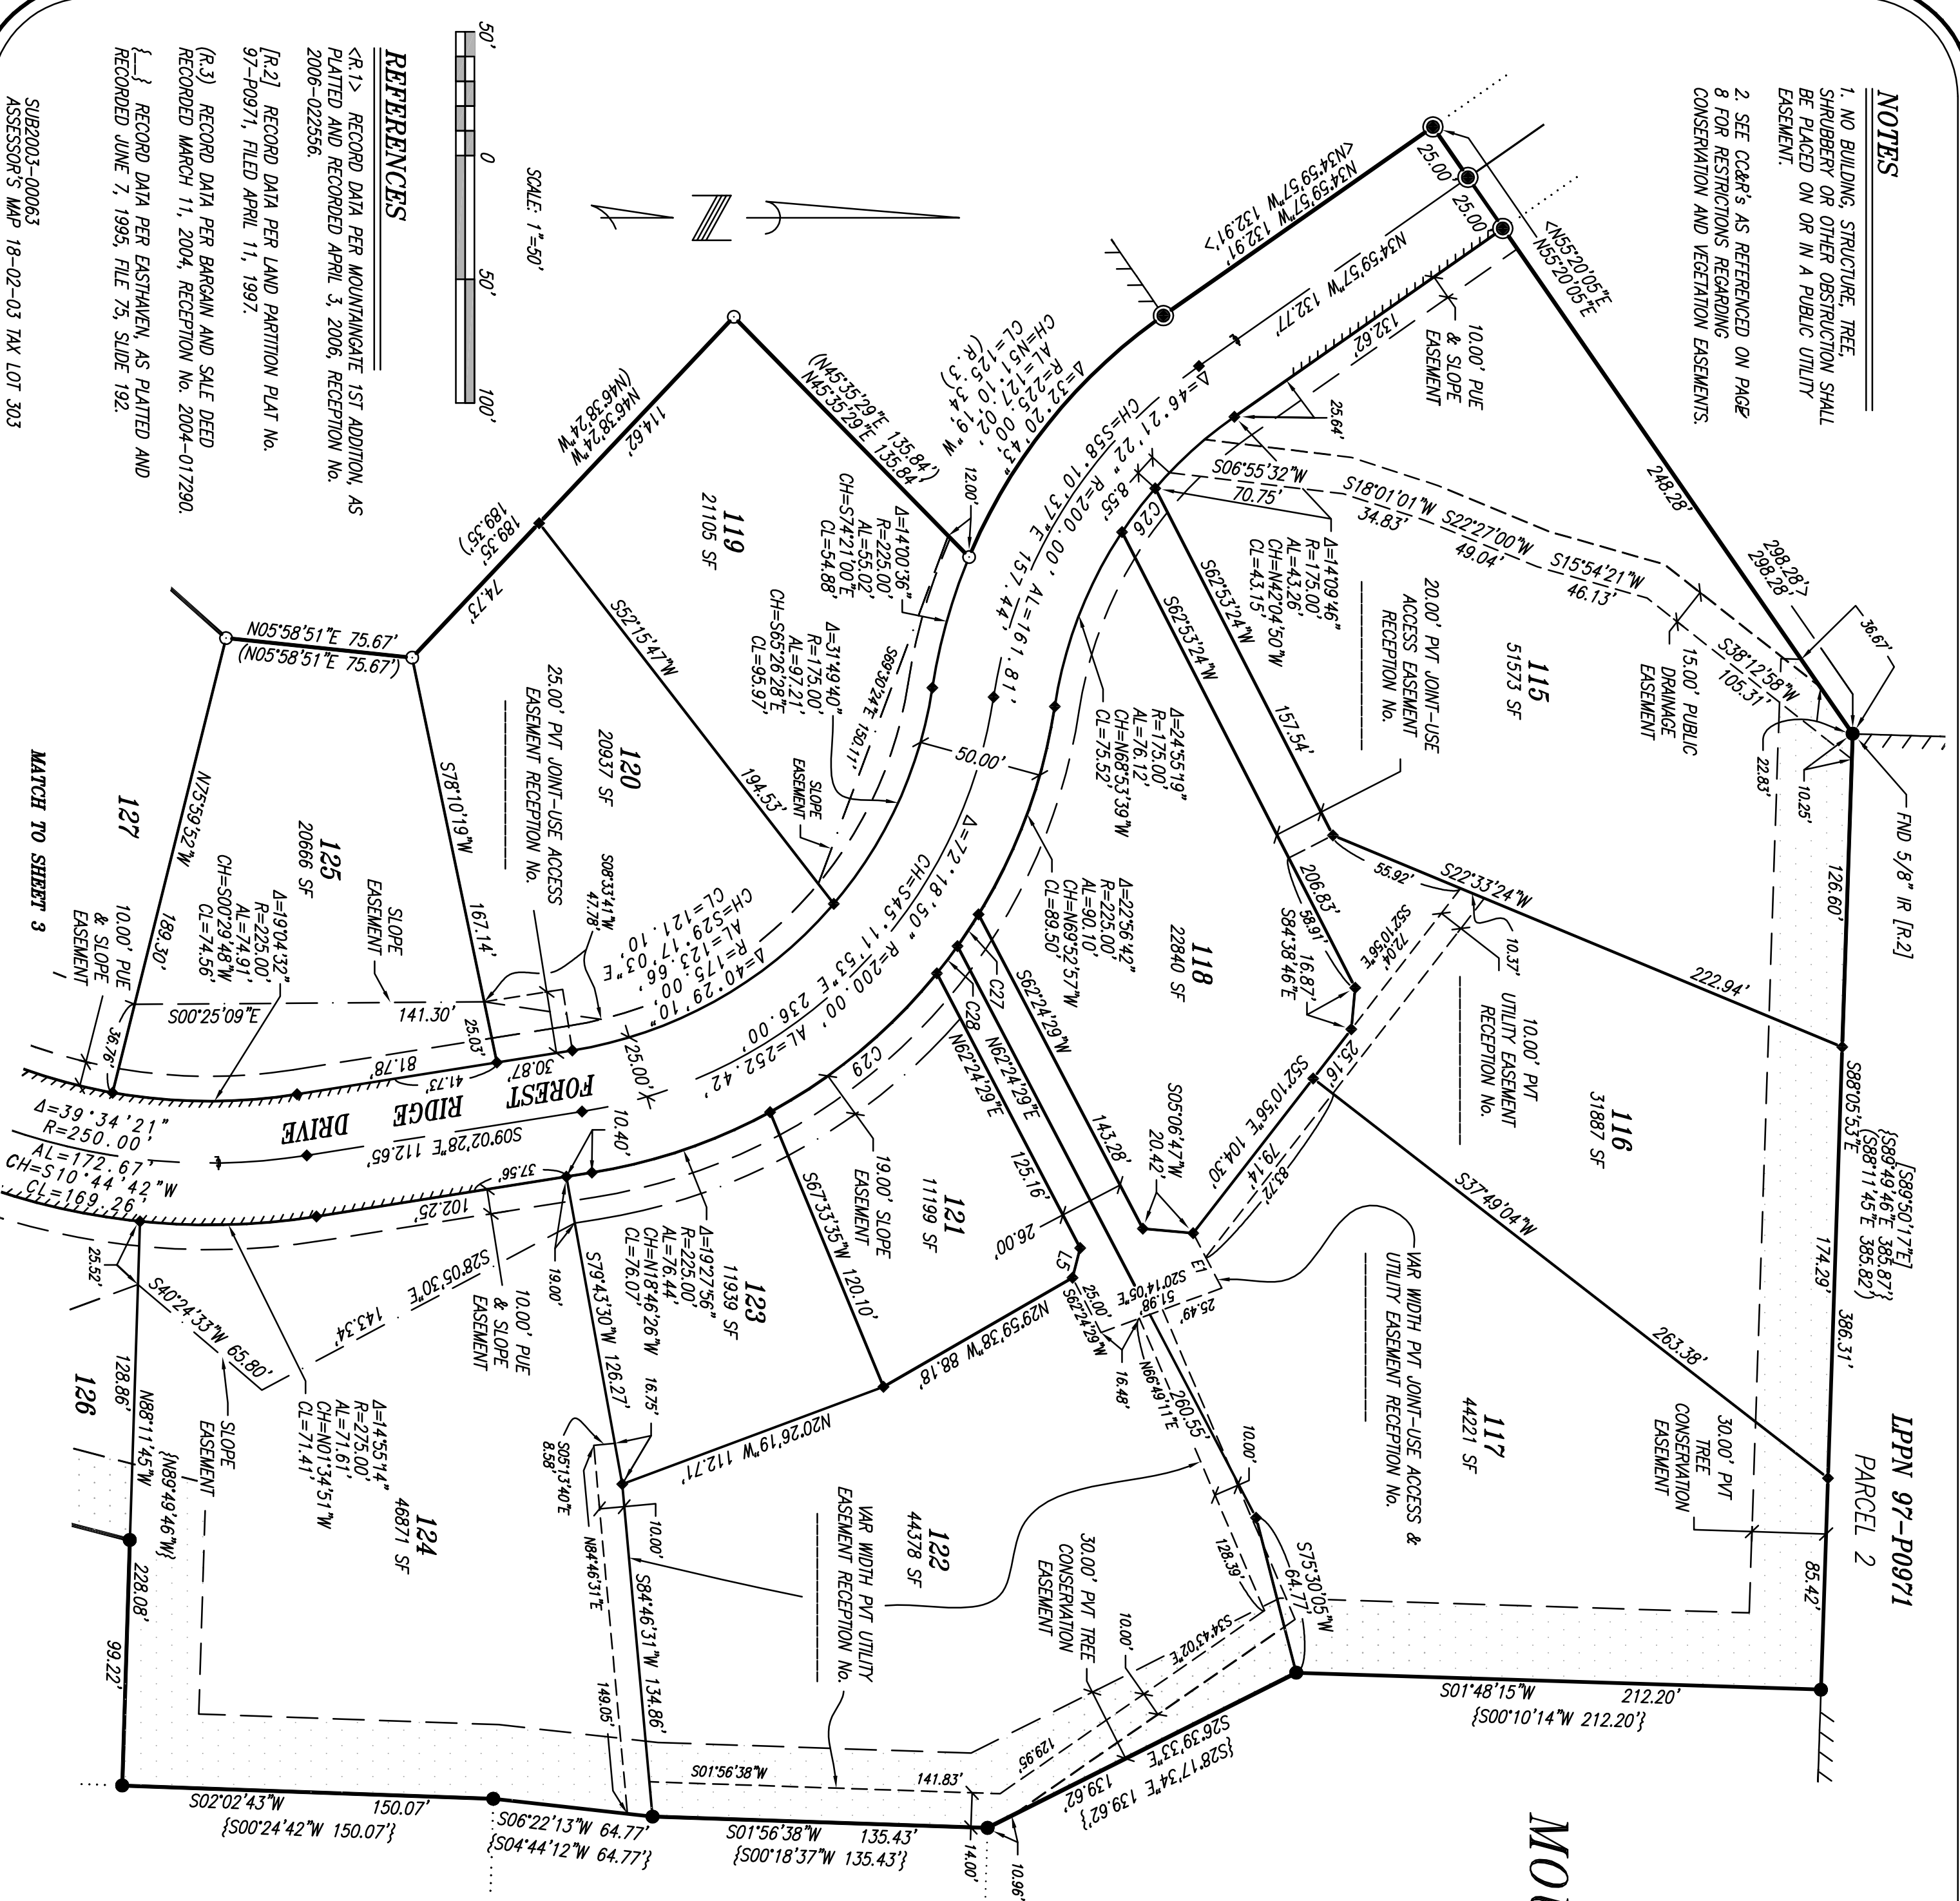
NOTES

1. NO BUILDING, STRUCTURE, TREE, SHRUBBERY OR OTHER OBSTRUCTION SHALL BE PLACED ON OR IN A PUBLIC UTILITY EASEMENT.

2. SEE CC&R's AS REFERENCED ON PAGE 8 FOR RESTRICTIONS REGARDING CONSERVATION AND VEGETATION EASEMENTS.

REFERENCES

<R.1> RECORD DATA PER MOUNTAINGATE 1ST ADDITION, AS PLATTED AND RECORDED APRIL 3, 2006, RECEPTION No. 2006-022556.

[R.2] RECORD DATA PER LAND PARTITION PLAT No. 97-P0971, FILED APRIL 11, 1997.

(R.3) RECORD DATA PER BARGAIN AND SALE DEED RECORDED MARCH 11, 2004, RECEPTION No. 2004-01290.

{___} RECORD DATA PER EASTHAVEN, AS PLATTED AND RECORDED JUNE 7, 1995, FILE 75, SLIDE 192.

SUB2003-00063
ASSESSOR'S MAP 18-02-03 TAX LOT 303

SCALE: 1"=50'
50' 0 50' 100'

MATCH TO SHEET 3

LPPN 97-P0971
PARCEL 2

MO

FND 5/8" IR [R.2]

FOREST RIDGE DRIVE

119
21105 SF

120
20937 SF

115
51573 SF

116
31887 SF

117
44221 SF

118
22840 SF

121
11199 SF

122
44378 SF

123
11939 SF

124
46871 SF

125
20666 SF

126

127

<N34°59'57"W 132.91'>
N34°59'57"W 132.91'
N34°59'57"W 132.77'
25.00'
25.00'
<N55°20'05"E
N55°20'05"E
248.28'
298.28'>
298.28'
36.67'
10.00' PUE & SLOPE EASEMENT
132.62'
25.64'
Δ=46°21'22" R=200.00' AL=161.81' CH=S58°10'37"E 157.44
8.55'
Δ=32°20'43" R=225.00' AL=127.02' CH=N51°10'19"W CL=125.34' (R.3)
(N45°35'29"E 135.84')
N45°35'29"E 135.84'
12.00'
(N46°38'24"W
N46°38'24"W
114.62'
189.35'
189.35')
74.73'
N05°58'51"E 75.67'
(N05°58'51"E 75.67')
S52°15'47"W
194.53'
Δ=14°00'36" R=225.00' AL=55.02' CH=S74°21'00"E CL=54.88'
Δ=31°49'40" R=175.00' AL=97.21' CH=S65°26'28"E CL=95.97'
S69°30'24"E 150.17'
SLOPE EASEMENT
S06°55'32"W 70.75'
S18°01'01"W 34.83'
S22°27'00"W 49.04'
S15°54'21"W 46.13'
S38°12'58"W 105.31'
15.00' PUBLIC DRAINAGE EASEMENT
22.83'
10.25'
C26
Δ=14°09'46" R=175.00' AL=43.26' CH=N42°04'50"W CL=43.15'
20.00' PVT JOINT-USE ACCESS EASEMENT RECEPTION No.
S62°53'24"W
S62°53'24"W
157.54'
Δ=24°55'19" R=175.00' AL=76.12' CH=N68°53'39"W CL=75.52'
50.00'
126.60'
55.92'
S22°33'24"W
222.94'
10.37'
206.83'
58.91'
S84°38'46"E
16.87'
S52°10'56"E 72.04'
10.00' PVT UTILITY EASEMENT RECEPTION No.
Δ=22°56'42" R=225.00' AL=90.10' CH=N69°52'57"W CL=89.50'
Δ=72°18'50" R=200.00' AL=252.42' CH=S45°11'53"E 236.00'
S62°24'29"W
C27
C28
N62°24'29"E
N62°24'29"E
S78°10'19"W
167.14'
S08°33'41"W 47.78'
Δ=40°29'10" R=175.00' AL=123.66' CH=S29°17'03"E CL=121.10'
25.00' PVT JOINT-USE ACCESS EASEMENT RECEPTION No.
SLOPE EASEMENT
Δ=19°04'32" R=225.00' AL=74.91' CH=S00°29'48"W CL=74.56'
N75°59'52"W
189.30'
10.00' PUE & SLOPE EASEMENT
36.76'
S00°25'09"E
141.30'
25.03'
81.78'
41.73'
30.87'
25.00'
Δ=39°34'21" R=250.00' AL=172.67' CH=S10°44'42"W CL=169.26'
S09°02'28"E 112.65'
10.40'
37.56'
102.25'
C29
S88°05'53"E
[S89°50'17"E]
{S89°49'46"E 385.87'}
(S88°11'45"E 385.82')
174.29'
386.31'
S37°49'04"W
263.38'
S05°06'47"W 20.42'
143.28'
S52°10'56"E 104.30'
79.14'
83.72'
25.16'
E1
S20°14'05"E 51.98'
25.49'
VAR WIDTH PVT JOINT-USE ACCESS & UTILITY EASEMENT RECEPTION No.
30.00' PVT TREE CONSERVATION EASEMENT
85.42'
125.16'
26.00'
L5
S67°33'35"W 120.10'
19.00' SLOPE EASEMENT
25.00'
S62°24'29"W
N29°59'38"W 88.18'
16.48'
N66°49'11"E
260.55'
10.00'
Δ=19°27'56" R=225.00' AL=76.44' CH=N18°46'26"W CL=76.07'
19.00'
10.00' PUE & SLOPE EASEMENT
S28°05'30"E
143.34'
S79°43'30"W 126.27'
16.75'
S05°13'40"E 8.58'
N20°26'19"W 112.71'
N84°46'31"E
10.00'
S84°46'31"W 134.86'
149.05'
VAR WIDTH PVT UTILITY EASEMENT RECEPTION No.
30.00' PVT TREE CONSERVATION EASEMENT
10.00'
128.39'
S75°30'05"W 64.77'
S34°43'02"E
S01°48'15"W 212.20'
{S00°10'14"W 212.20'}
S26°39'33"E
{S28°17'34"E 139.62'}
139.62'
129.95'
141.83'
S01°56'38"W
S01°56'38"W 135.43'
{S00°18'37"W 135.43'}
14.00'
10.96'
S06°22'13"W 64.77'
{S04°44'12"W 64.77'}
S02°02'43"W 150.07'
{S00°24'42"W 150.07'}
99.22'
228.08'
N88°11'45"W
{N89°49'46"W}
128.86'
25.52'
S40°24'33"W 65.80'
SLOPE EASEMENT
Δ=14°55'14" R=275.00' AL=71.61' CH=N01°34'51"W CL=71.41'